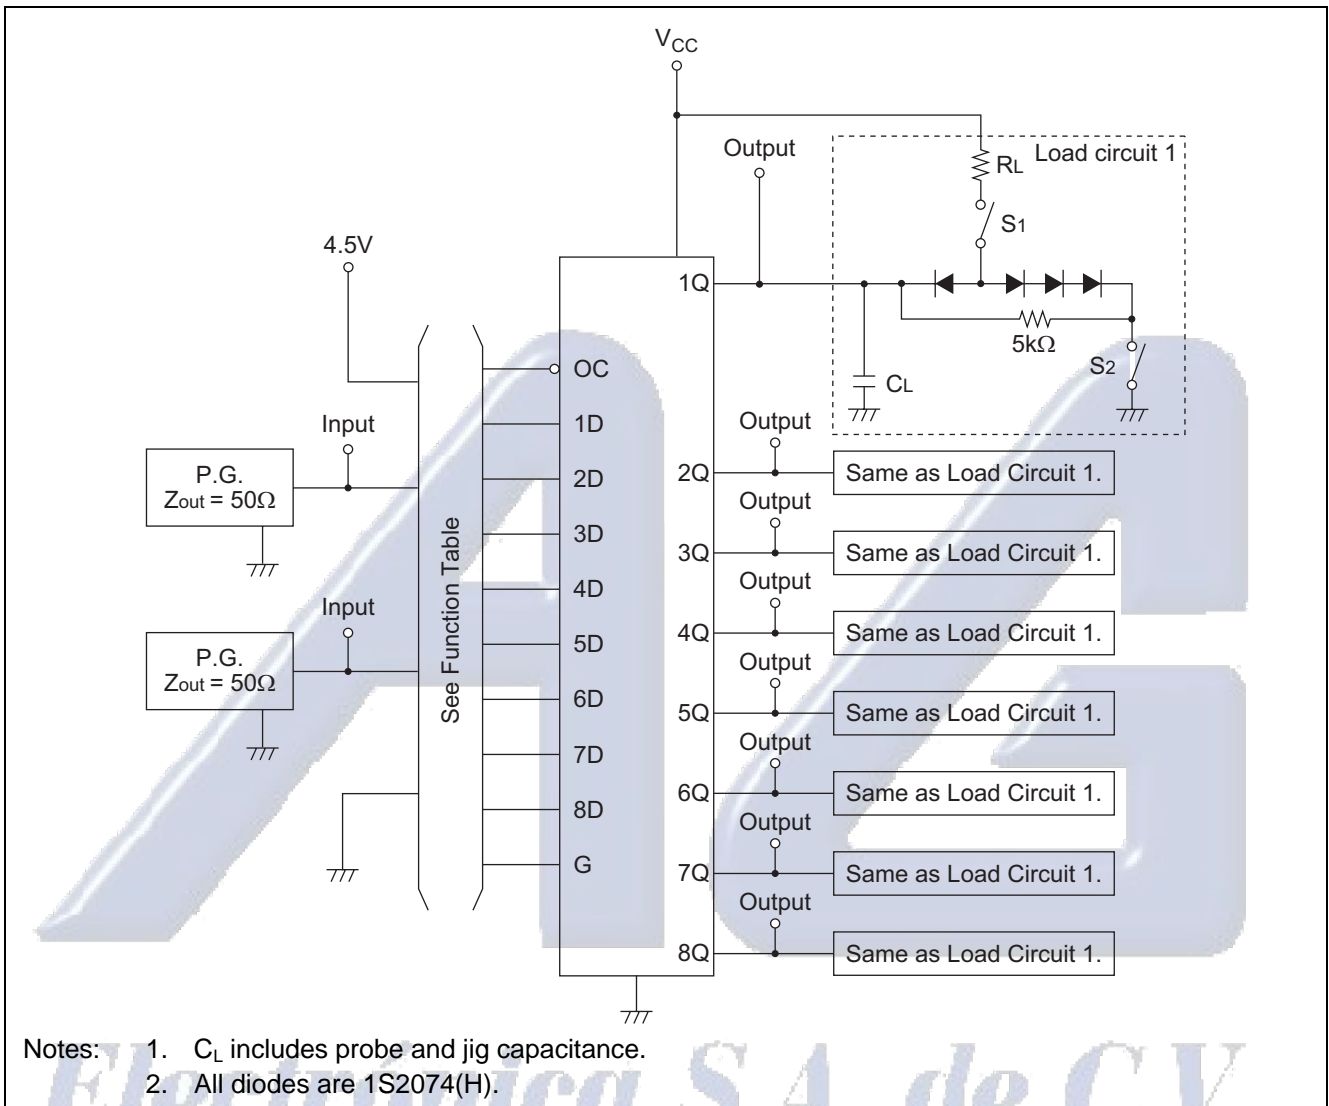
$V_{CC}$

Output

$R_L$ Load circuit 1

$S_1$

4.5V

1Q

$5k\Omega$

OC

$S_2$

$C_L$

Input

Output

1D

P.G.
$Z_{out} = 50\Omega$

2D

2Q

Same as Load Circuit 1.

Output

3D

3Q

Same as Load Circuit 1.

Output

4D

Input

4Q

Same as Load Circuit 1.

See Function Table

5D

P.G.
$Z_{out} = 50\Omega$

Output

6D

5Q

Same as Load Circuit 1.

Output

7D

6Q

Same as Load Circuit 1.

8D

Output

G

7Q

Same as Load Circuit 1.

Output

8Q

Same as Load Circuit 1.

Notes: 1. $C_L$ includes probe and jig capacitance.
2. All diodes are 1S2074(H).

Electronica S.A. de C.V.